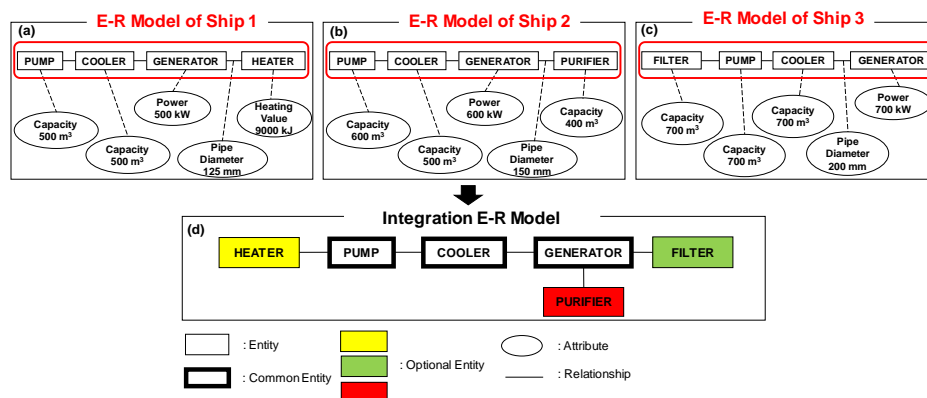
(a) E-R Model of Ship 1

PUMP COOLER GENERATOR HEATER

Power 500 kW

Capacity 500 m³

Capacity 500 m³

Pipe Diameter 125 mm

Heating Value 9000 kJ

(b) E-R Model of Ship 2

PUMP COOLER GENERATOR PURIFIER

Power 600 kW

Capacity 400 m³

Capacity 600 m³

Capacity 500 m³

Pipe Diameter 150 mm

(c) E-R Model of Ship 3

FILTER PUMP COOLER GENERATOR

Capacity 700 m³

Power 700 kW

Capacity 700 m³

Capacity 700 m³

Pipe Diameter 200 mm

(d) Integration E-R Model

HEATER PUMP COOLER GENERATOR FILTER

PURIFIER

: Entity

: Common Entity

: Optional Entity

: Attribute

: Relationship